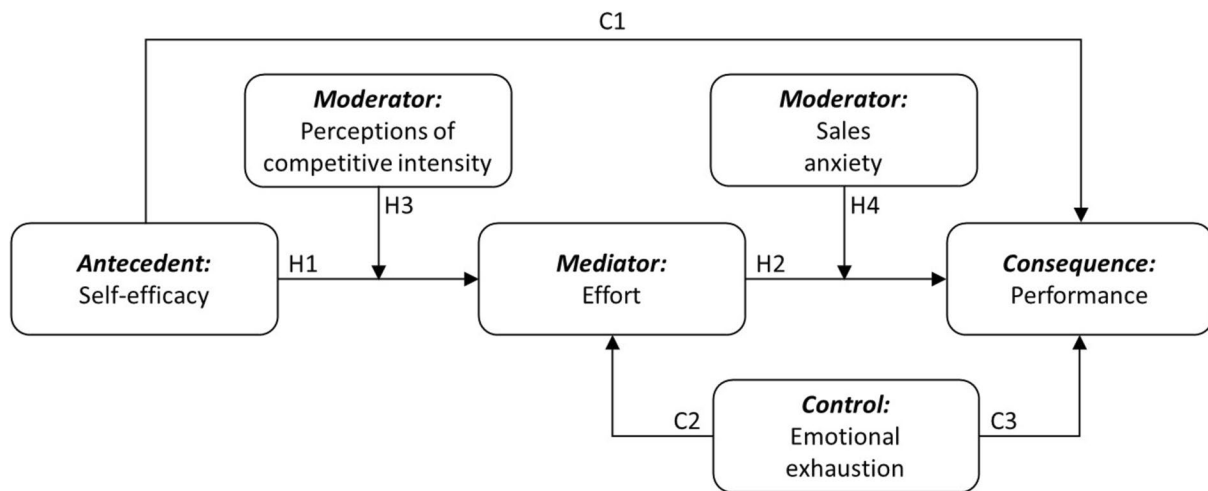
C1

Moderator:
Perceptions of competitive intensity

Moderator:
Sales anxiety

H3

H4

Antecedent:
Self-efficacy

H1

Mediator:
Effort

H2

Consequence:
Performance

C2

Control:
Emotional exhaustion

C3